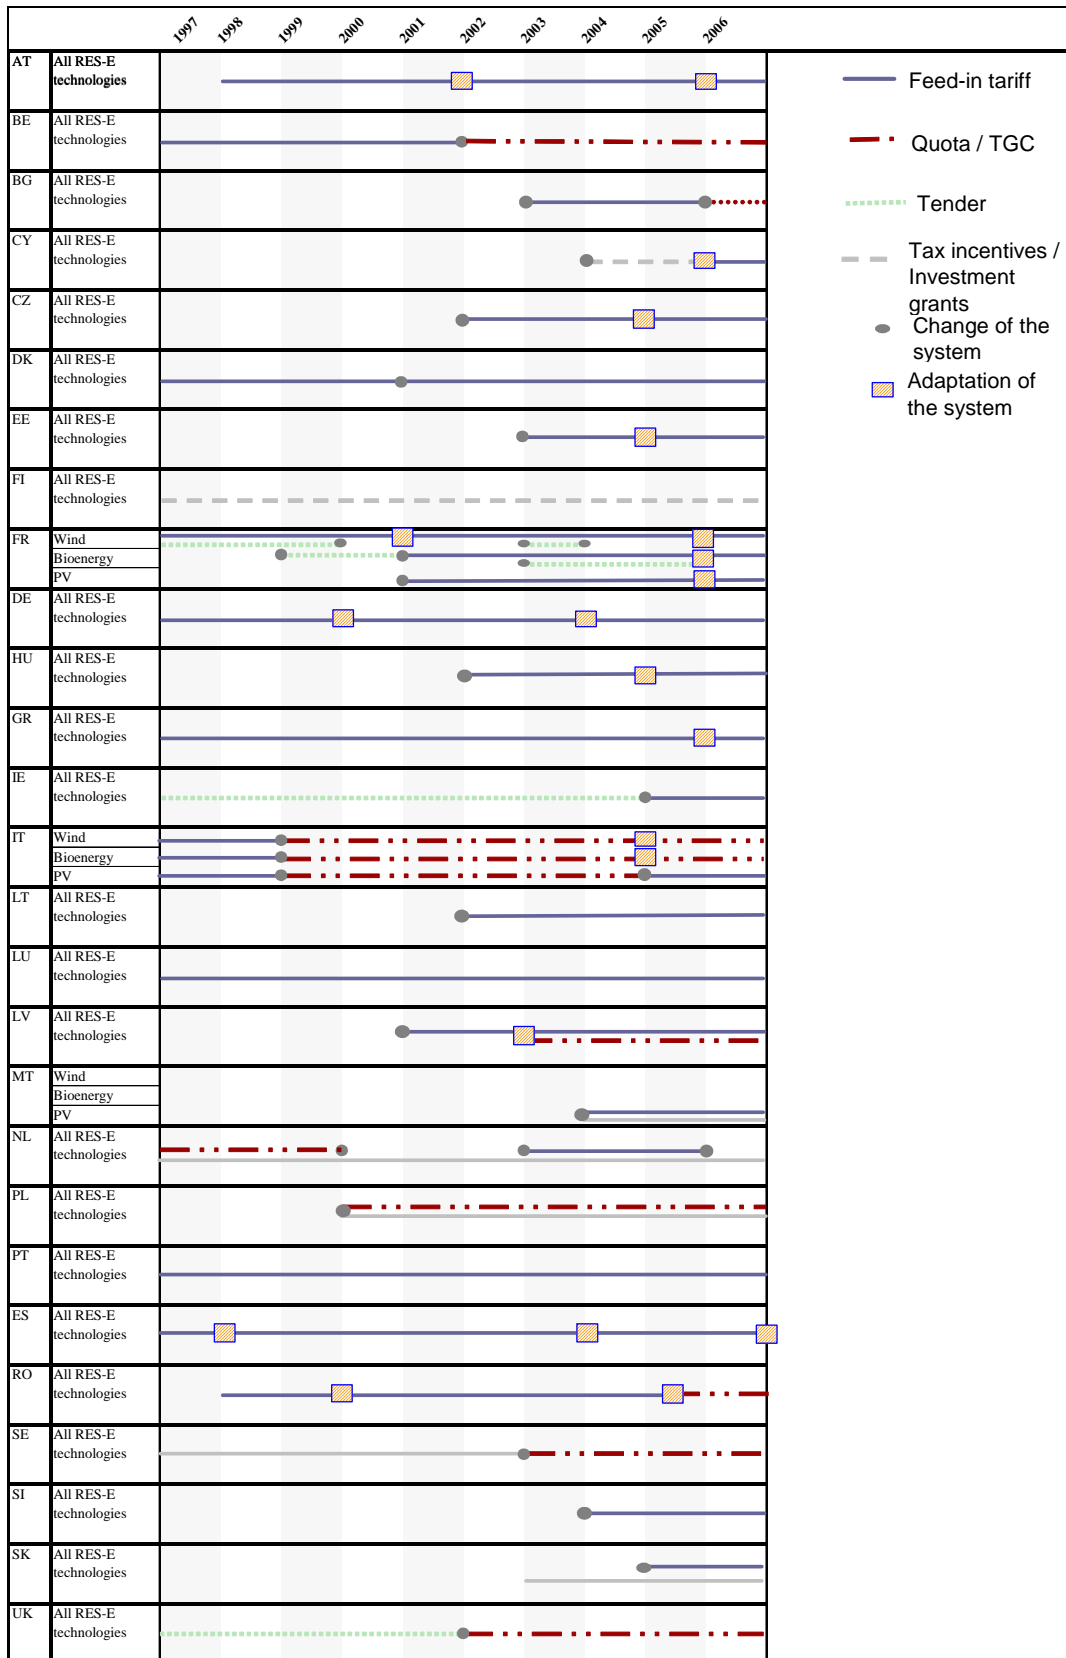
1997 1998 1999 2000 2001 2002 2003 2004 2005 2006

| | | |
|---|---|---|
| AT | All RES-E technologies | |
| BE | All RES-E technologies | |
| BG | All RES-E technologies | |
| CY | All RES-E technologies | |
| CZ | All RES-E technologies | |
| DK | All RES-E technologies | |
| EE | All RES-E technologies | |
| FI | All RES-E technologies | |
| FR | Wind | |
| | Bioenergy | |
| | PV | |
| DE | All RES-E technologies | |
| HU | All RES-E technologies | |
| GR | All RES-E technologies | |
| IE | All RES-E technologies | |
| IT | Wind | |
| | Bioenergy | |
| | PV | |
| LT | All RES-E technologies | |
| LU | All RES-E technologies | |
| LV | All RES-E technologies | |
| MT | Wind | |
| | Bioenergy | |
| | PV | |
| NL | All RES-E technologies | |
| PL | All RES-E technologies | |
| PT | All RES-E technologies | |
| ES | All RES-E technologies | |
| RO | All RES-E technologies | |
| SE | All RES-E technologies | |
| SI | All RES-E technologies | |
| SK | All RES-E technologies | |
| UK | All RES-E technologies | |

Feed-in tariff
Quota / TGC
Tender
Tax incentives / Investment grants
Change of the system
Adaptation of the system